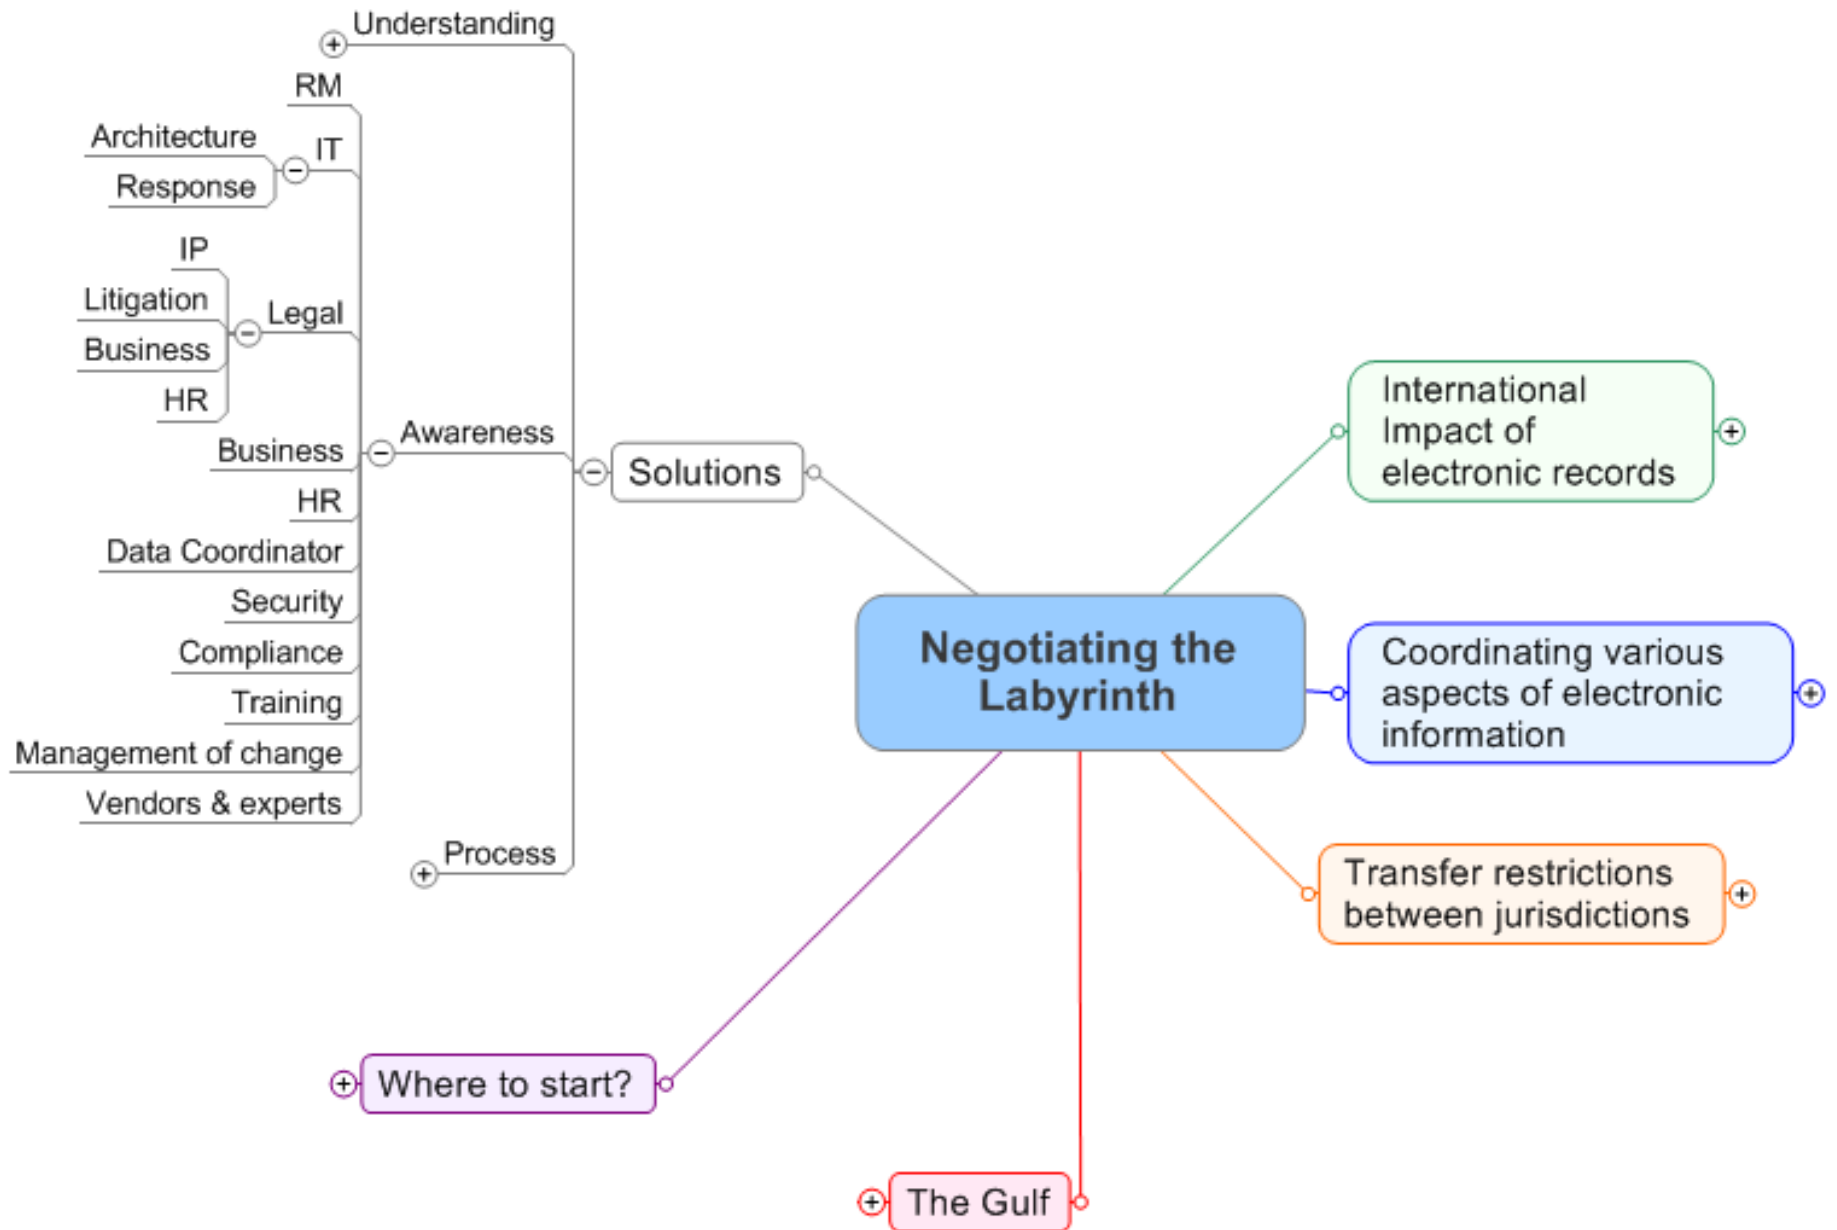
Negotiating the Labyrinth

International Impact of electronic records

Coordinating various aspects of electronic information

Transfer restrictions between jurisdictions

The Gulf

Where to start?

Solutions

Understanding

Awareness

RM

IT

Architecture

Response

Legal

IP

Litigation

Business

HR

Business

HR

Data Coordinator

Security

Compliance

Training

Management of change

Vendors & experts

Process